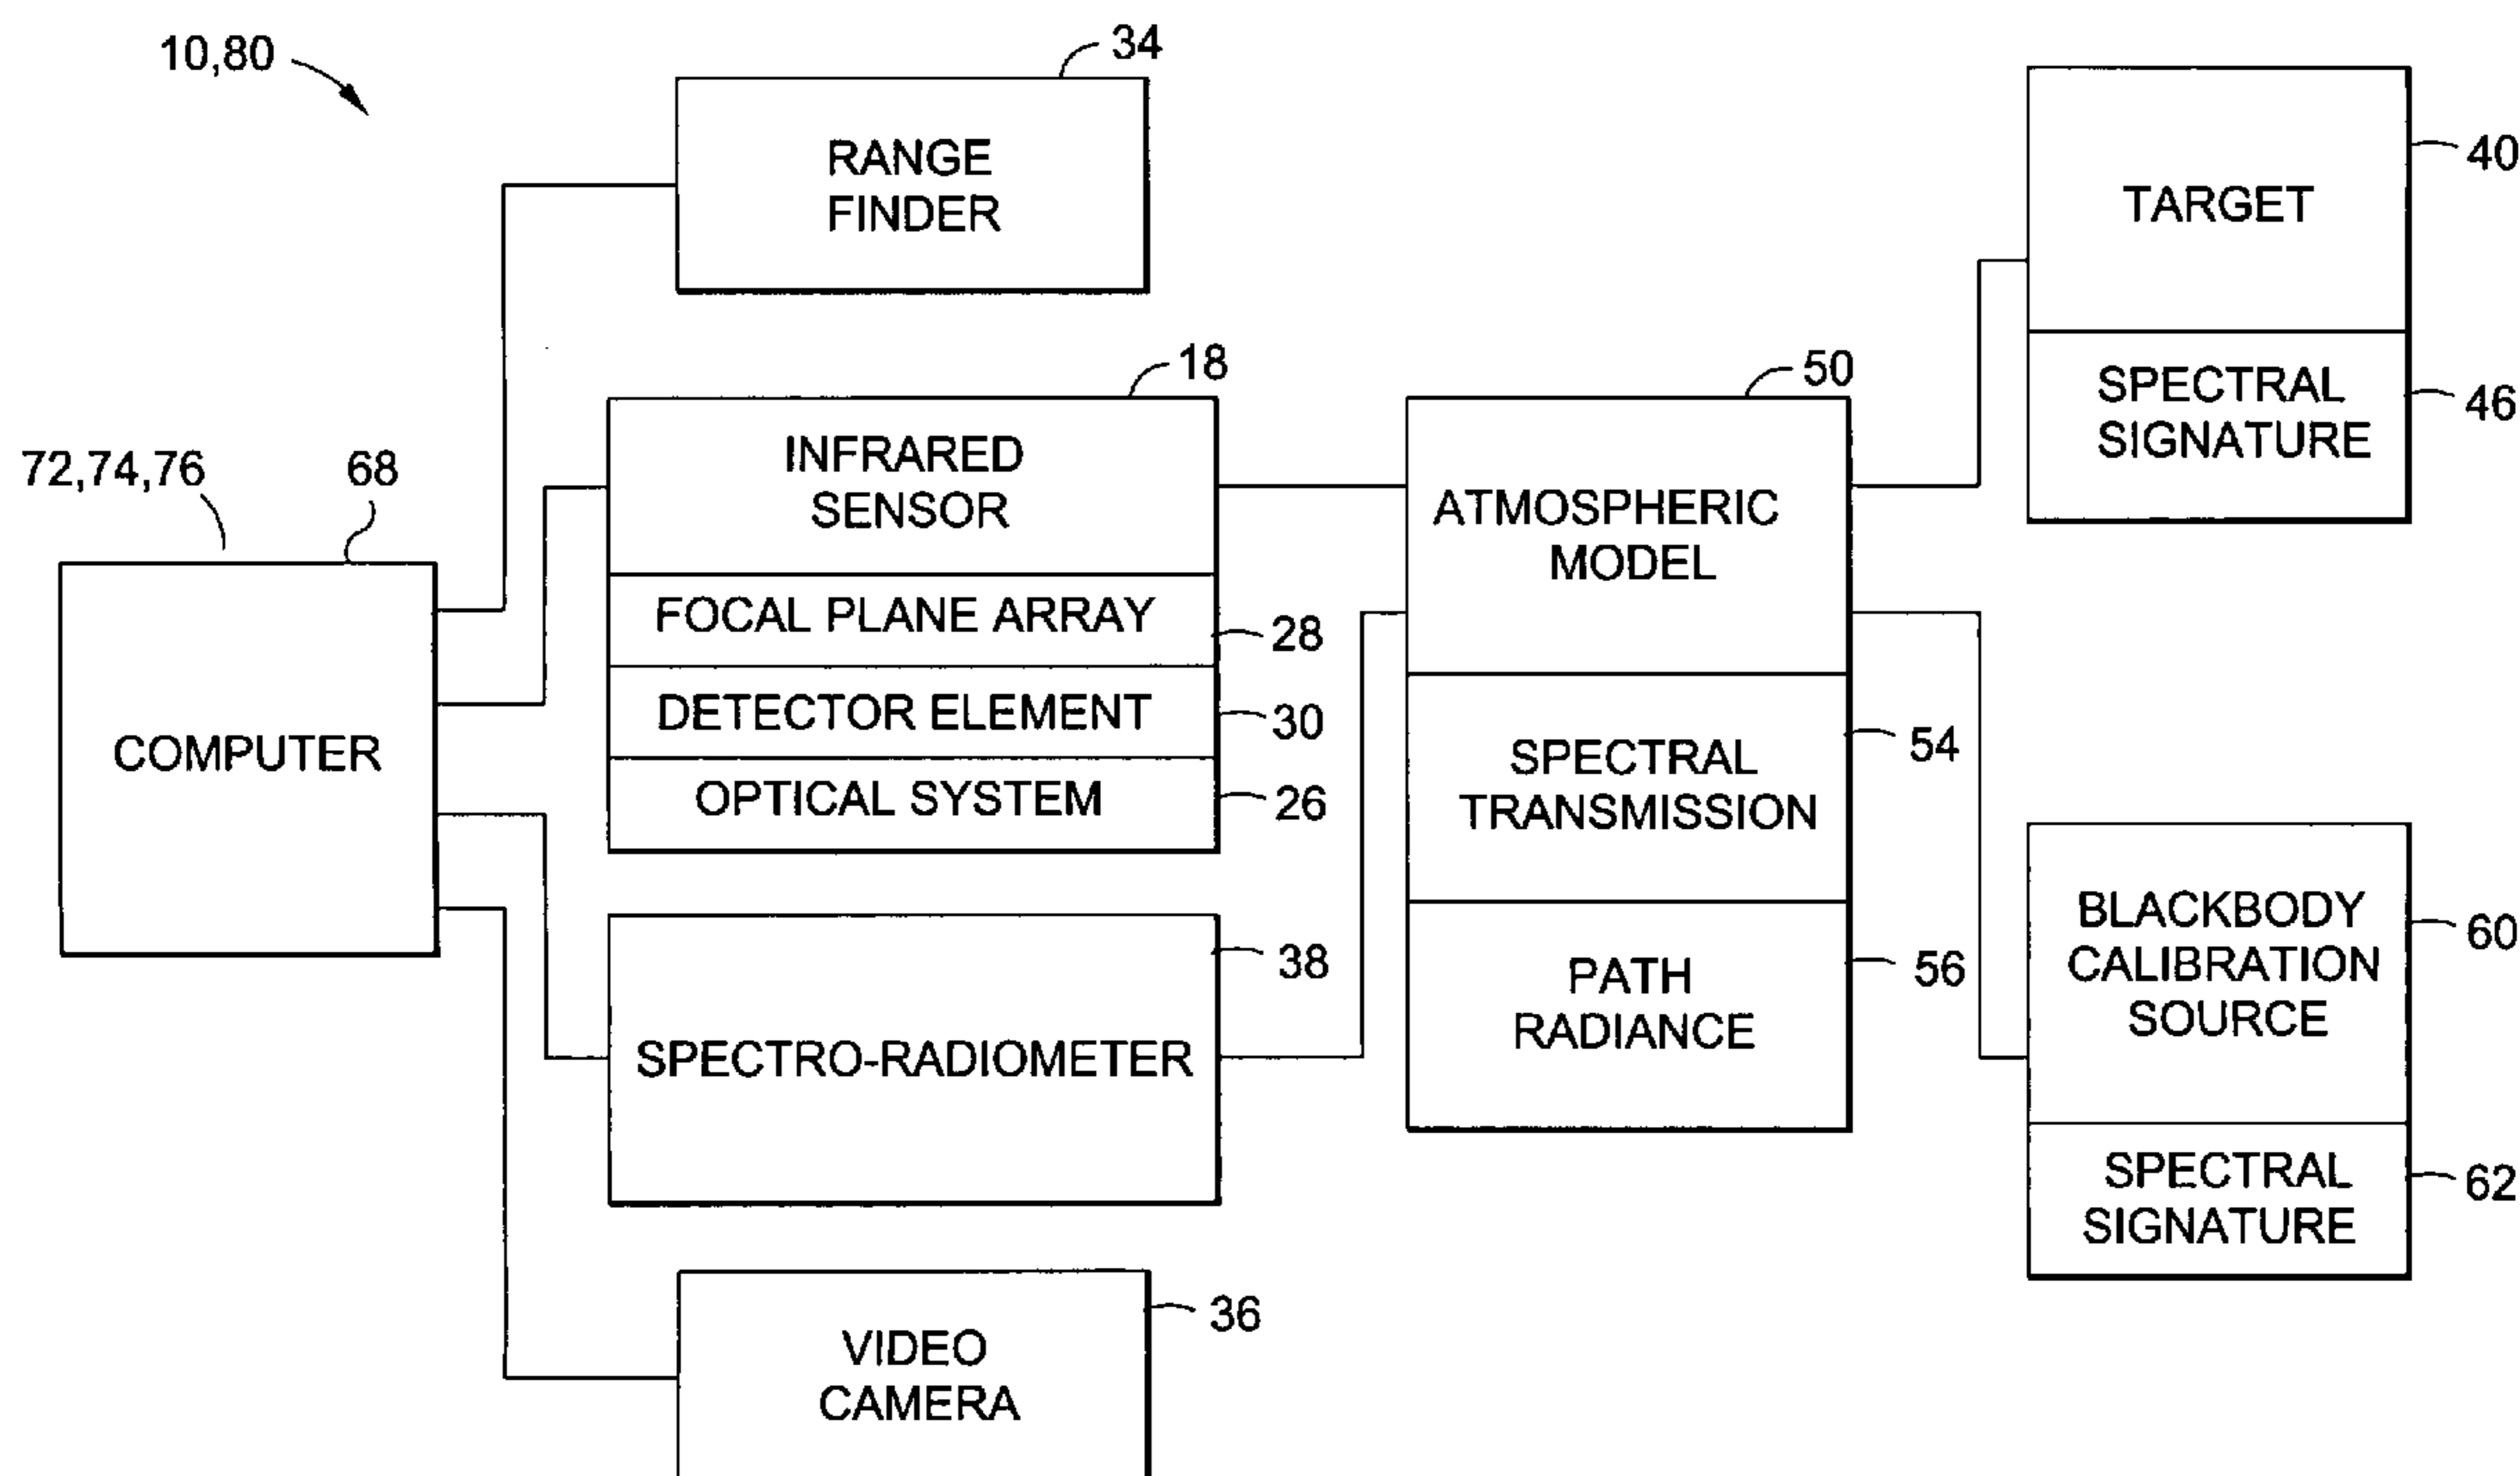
10,80

34

RANGE FINDER

40

TARGET

SPECTRAL SIGNATURE

46

18

50

72,74,76

68

INFRARED SENSOR

FOCAL PLANE ARRAY

28

DETECTOR ELEMENT

30

OPTICAL SYSTEM

26

ATMOSPHERIC MODEL

SPECTRAL TRANSMISSION

54

PATH RADIANCE

56

COMPUTER

SPECTRO-RADIOMETER

38

BLACKBODY CALIBRATION SOURCE

60

SPECTRAL SIGNATURE

62

VIDEO CAMERA

36